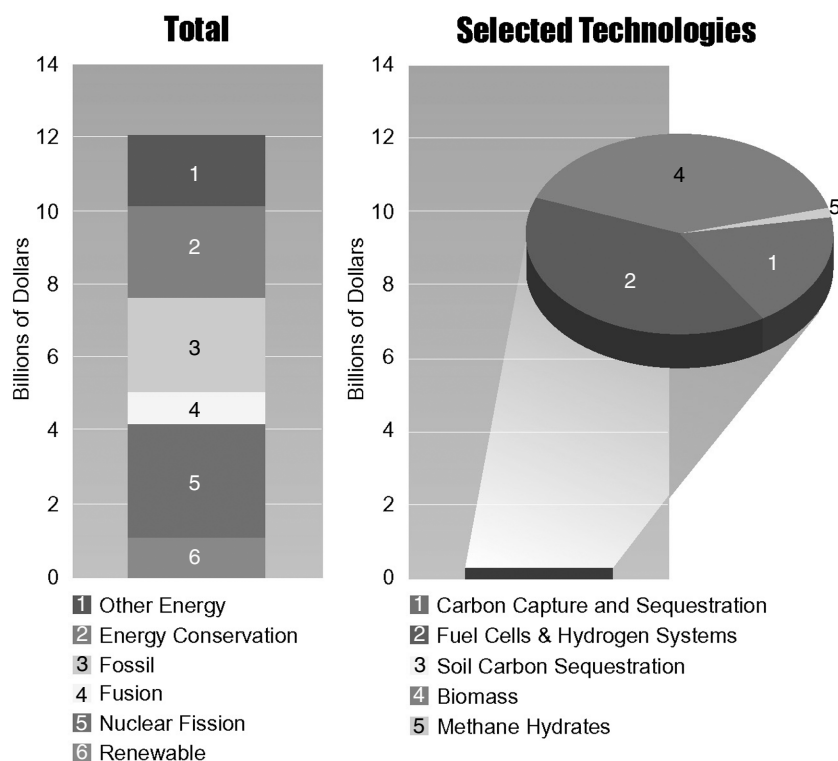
Total

14
12
10
8
6
4
2
0

Billions of Dollars

1
2
3
4
5
6

1 Other Energy
2 Energy Conservation
3 Fossil
4 Fusion
5 Nuclear Fission
6 Renewable

Selected Technologies

14
12
10
8
6
4
2
0

Billions of Dollars

4
5
1
2

1 Carbon Capture and Sequestration
2 Fuel Cells & Hydrogen Systems
3 Soil Carbon Sequestration
4 Biomass
5 Methane Hydrates